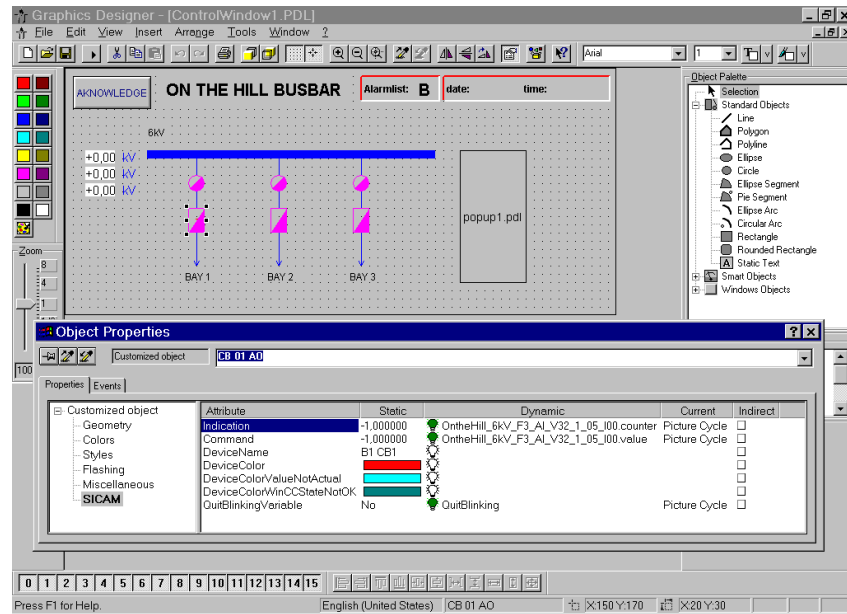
Graphics Designer - [ControlWindow1.PDL]

File Edit View Insert Arrange Tools Window ?

Arial

1

AKNOWLEDGE

ON THE HILL BUSBAR

Alarmlist: B

date:

time:

6kV

+0,00 kV

+0,00 kV

+0,00 kV

popup1.pdl

BAY 1

BAY 2

BAY 3

Zoom

8

4

1

100

Object Palette

Selection

Standard Objects

Line

Polygon

Polyline

Ellipse

Circle

Ellipse Segment

Pie Segment

Ellipse Arc

Circular Arc

Rectangle

Rounded Rectangle

Static Text

Smart Objects

Windows Objects

Object Properties

Customized object

CB 01 AO

Properties

Events

Customized object

Geometry

Colors

Styles

Flashing

Miscellaneous

SICAM

| Attribute | Static | Dynamic | Current | Indirect |
|---|---|---|---|---|
| Indication | -1,000000 | OntheHill_6kV_F3_AI_V32_1_05_I00.counter | Picture Cycle | |
| Command | -1,000000 | OntheHill_6kV_F3_AI_V32_1_05_I00.value | Picture Cycle | |
| DeviceName | B1 CB1 | | | |
| DeviceColor | | | | |
| DeviceColorValueNotActual | | | | |
| DeviceColorWinCCStateNotOK | | | | |
| QuitBlinkingVariable | No | QuitBlinking | Picture Cycle | |

0 1 2 3 4 5 6 7 8 9 10 11 12 13 14 15

Press F1 for Help.

English (United States)

CB 01 AO

X:150 Y:170

X:20 Y:30